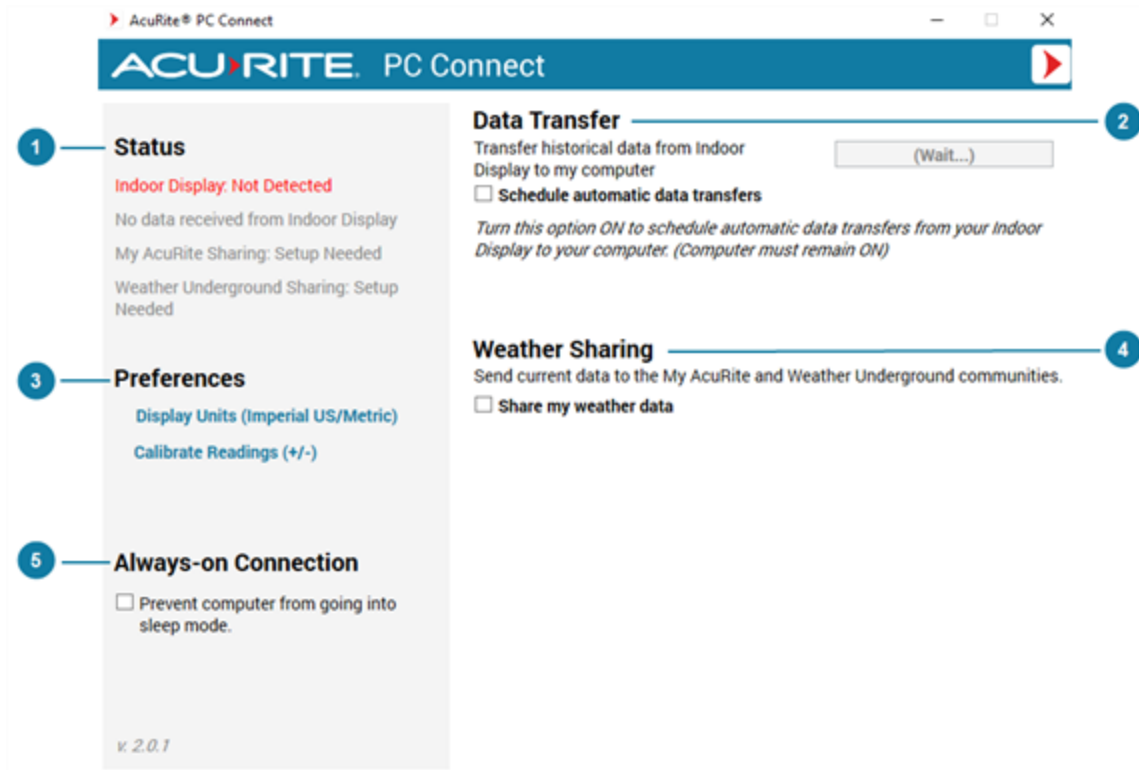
AcuRite® PC Connect

ACURITE. PC Connect

1 Status

Indoor Display: Not Detected

No data received from Indoor Display

My AcuRite Sharing: Setup Needed

Weather Underground Sharing: Setup Needed

3 Preferences

Display Units (Imperial US/Metric)

Calibrate Readings (+/-)

5 Always-on Connection

☐ Prevent computer from going into sleep mode.

v. 2.0.1

Data Transfer 2

Transfer historical data from Indoor Display to my computer

(Wait...)

☐ Schedule automatic data transfers

Turn this option ON to schedule automatic data transfers from your Indoor Display to your computer. (Computer must remain ON)

Weather Sharing 4

Send current data to the My AcuRite and Weather Underground communities.

☐ Share my weather data